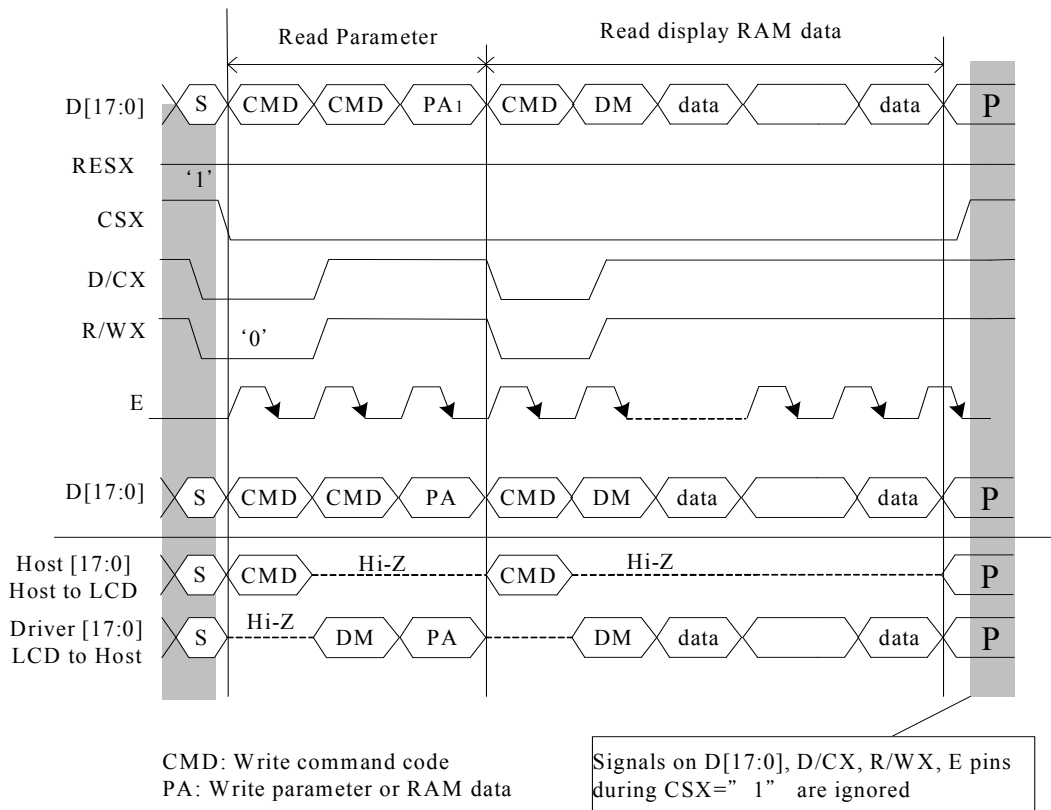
Read Parameter

Read display RAM data

D[17:0]
S
CMD
CMD
PA1
CMD
DM
data
data
P

RESX
'1'
CSX
D/CX
R/WX
'0'
E

D[17:0]
S
CMD
CMD
PA
CMD
DM
data
data
P

Host [17:0] Host to LCD
S
CMD
Hi-Z
CMD
Hi-Z
P

Driver [17:0] LCD to Host
S
Hi-Z
DM
PA
DM
data
data
P

CMD: Write command code
PA: Write parameter or RAM data

Signals on D[17:0], D/CX, R/WX, E pins during CSX=" 1" are ignored